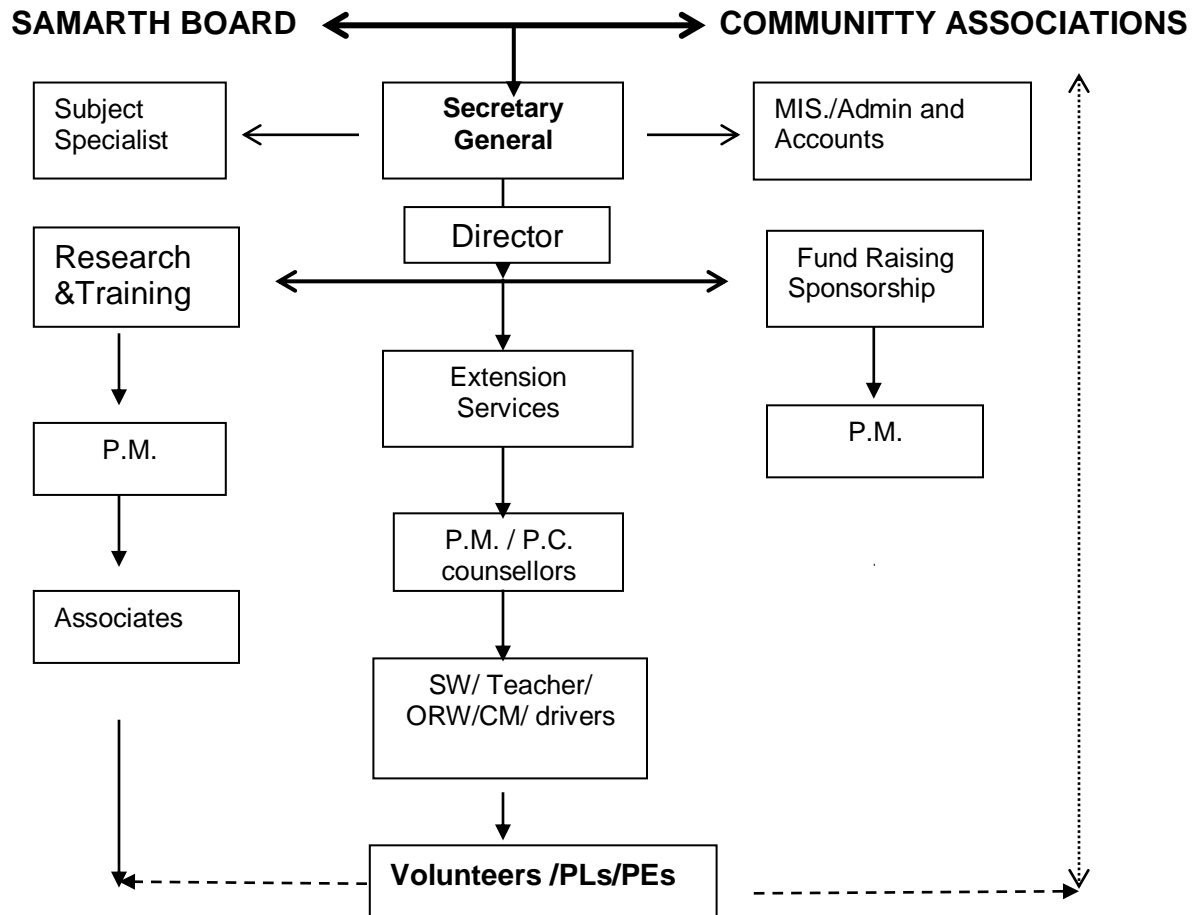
SAMARTH BOARD

COMMUNITTY ASSOCIATIONS

Subject Specialist

Secretary General

MIS./Admin and Accounts

Director

Research &Training

Fund Raising Sponsorship

Extension Services

P.M.

P.M.

P.M. / P.C. counsellors

Associates

SW/ Teacher/ ORW/CM/ drivers

Volunteers /PLs/PEs